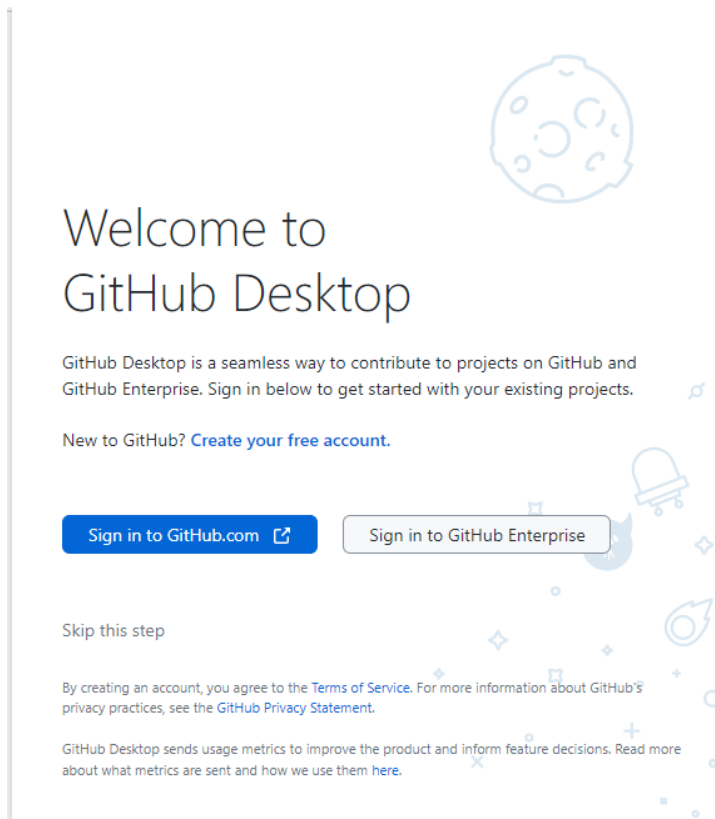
Welcome to
GitHub Desktop

GitHub Desktop is a seamless way to contribute to projects on GitHub and GitHub Enterprise. Sign in below to get started with your existing projects.

New to GitHub? Create your free account.

Sign in to GitHub.com

Sign in to GitHub Enterprise

Skip this step

By creating an account, you agree to the Terms of Service. For more information about GitHub's privacy practices, see the GitHub Privacy Statement.

GitHub Desktop sends usage metrics to improve the product and inform feature decisions. Read more about what metrics are sent and how we use them here.